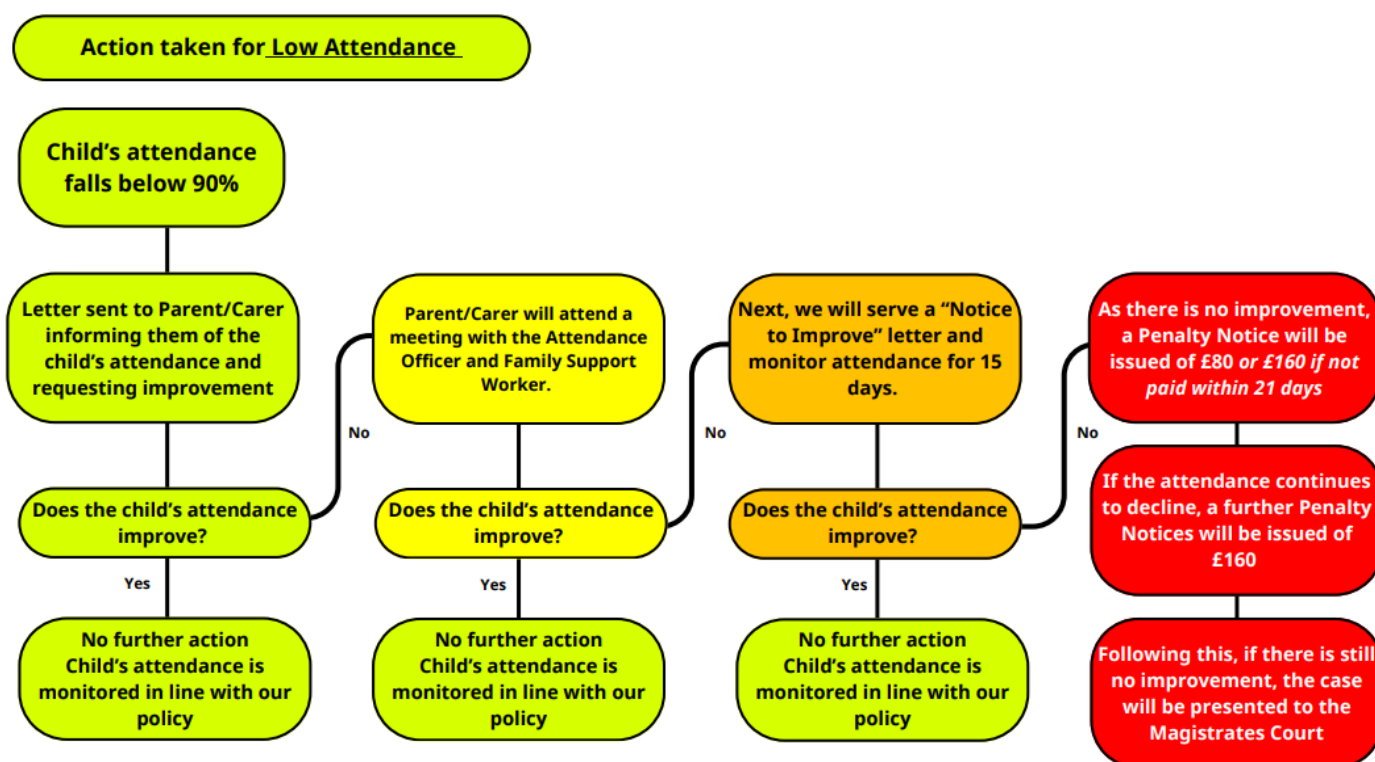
Action taken for Low Attendance

Child's attendance falls below 90%

Letter sent to Parent/Carer informing them of the child's attendance and requesting improvement

Does the child's attendance improve?

Yes

No further action Child's attendance is monitored in line with our policy

No

Parent/Carer will attend a meeting with the Attendance Officer and Family Support Worker.

Does the child's attendance improve?

Yes

No further action Child's attendance is monitored in line with our policy

No

Next, we will serve a "Notice to Improve" letter and monitor attendance for 15 days.

Does the child's attendance improve?

Yes

No further action Child's attendance is monitored in line with our policy

No

As there is no improvement, a Penalty Notice will be issued of £80 *or £160 if not paid within 21 days*

If the attendance continues to decline, a further Penalty Notices will be issued of £160

Following this, if there is still no improvement, the case will be presented to the Magistrates Court